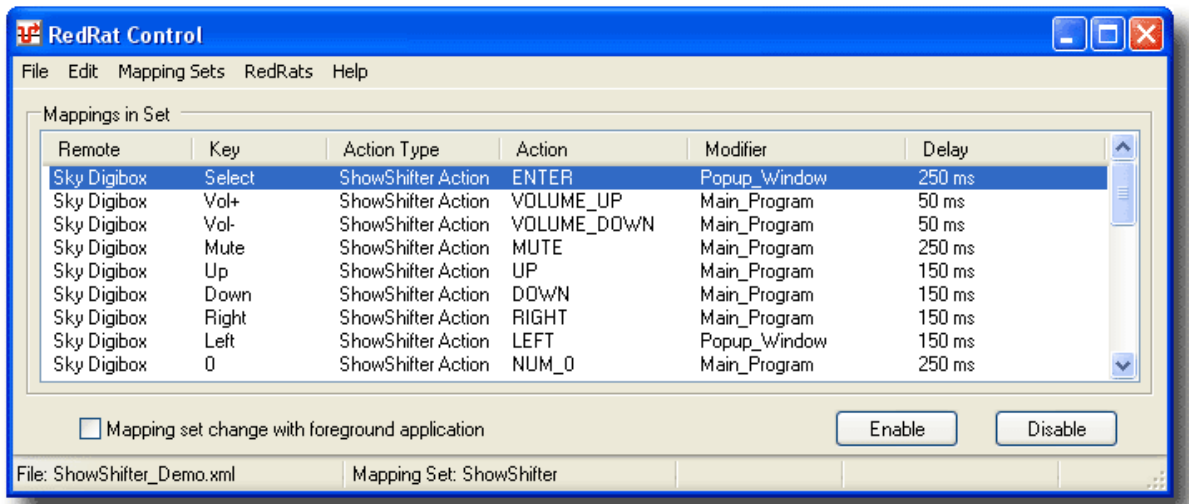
RedRat Control

File Edit Mapping Sets RedRats Help

Mappings in Set

| Remote | Key | Action Type | Action | Modifier | Delay |
|---|---|---|---|---|---|
| Sky Digibox | Select | ShowShifter Action | ENTER | Popup_Window | 250 ms |
| Sky Digibox | Vol+ | ShowShifter Action | VOLUME_UP | Main_Program | 50 ms |
| Sky Digibox | Vol- | ShowShifter Action | VOLUME_DOWN | Main_Program | 50 ms |
| Sky Digibox | Mute | ShowShifter Action | MUTE | Main_Program | 250 ms |
| Sky Digibox | Up | ShowShifter Action | UP | Main_Program | 150 ms |
| Sky Digibox | Down | ShowShifter Action | DOWN | Main_Program | 150 ms |
| Sky Digibox | Right | ShowShifter Action | RIGHT | Main_Program | 150 ms |
| Sky Digibox | Left | ShowShifter Action | LEFT | Popup_Window | 150 ms |
| Sky Digibox | 0 | ShowShifter Action | NUM_0 | Main_Program | 250 ms |

Mapping set change with foreground application

Enable

Disable

File: ShowShifter_Demo.xml

Mapping Set: ShowShifter